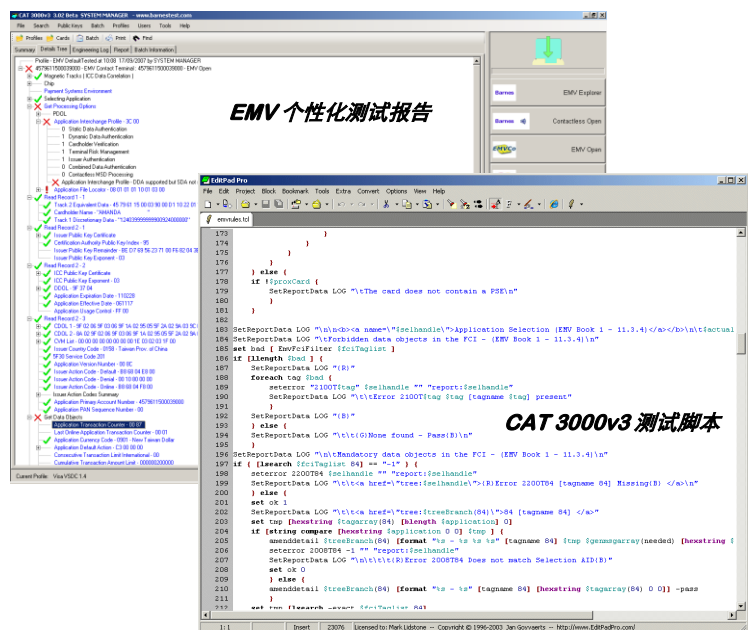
CAT 3000v3 3.02 Beta SYSTEM MANAGER - www.barnestest.com

File Search Public Keys Batch Profiles Users Tools Help

Profiles Cards Batch Print Find

Summary Details Tree Engineering Log Report Batch Information

Profile - EMV Default Tested at 10:08 17/09/2007 by SYSTEM MANAGER

4579611500039000 - EMV Contact Terminal : 4579611500039000 - EMV Open

Magnetic Tracks | ICC Data Correlation |

Chip

Payment Systems Environment

Selecting Application

Set Processing Options

PDOL

Application Interchange Profile - 3C 00

0 Static Data Authentication

1 Dynamic Data Authentication

1 Cardholder Verification

1 Terminal Risk Management

1 Issuer Authentication

0 Combined Data Authentication

0 Contactless MSD Processing

Application Interchange Profile : DDA supported but SDA not

Application File Locator - 08 01 01 00 10 01 03 00

Read Record 1 - 1

Track 2 Equivalent Data - 45 79 61 15 00 03 90 00 D1 10 22 01

Cardholder Name - "WHANDA

Track 1 Discretionary Data - "1240399999999992400000"

Read Record 2 - 1

Issuer Public Key Certificate

Certification Authority Public Key Index - 95

Issuer Public Key Remainder - 8E D7 69 56 23 71 00 F6 02 04 38

Issuer Public Key Exponent - 03

Read Record 2 - 2

ICC Public Key Certificate

ICC Public Key Exponent - 03

DDOL - 9F 37 04

Application Expiration Date - 110228

Application Effective Date - 061117

Application Usage Control - FF 00

Read Record 2 - 3

CDOL 1 - 9F 02 06 9F 03 06 9F 1A 02 95 05 5F 2A 02 9A 03 9C 01

CDOL 2 - 8A 02 9F 02 06 9F 03 06 9F 1A 02 95 05 5F 2A 02 9A 03

CVM List - 00 00 00 00 00 00 00 00 42 03 1E 03 02 03 1F 00

Issuer Country Code - 0156 - Taiwan Prov. of China

5F30 Service Code 201

Application Version Number - 00 8C

Issuer Action Code - Default - 00 60 04 E8 00

Issuer Action Code - Denial - 00 10 00 00 00

Issuer Action Code - Online - 00 60 04 F8 00

Issuer Action Codes Summary

Application Primary Account Number - 4579611500039000

Application PAN Sequence Number - 00

Get Data Objects

Application Transaction Counter - 00 07

Last Online Application Transaction Counter - 00 01

Application Currency Code - 0901 - New Taiwan Dollar

Application Default Action - C3 00 00 00

Consecutive Transaction Limit International - 00

Cumulative Transaction Amount Limit - 000000200000

Current Profile: Visa VSDC 1.4

Barnes EMV Explorer

Barnes Contactless Open

EMV Open

EMV 个性化测试报告

EditPad Pro

File Edit Project Block Bookmark Tools Extra Convert Options View Help

emvrules.tcl

173 }
174 }
175 }
176 }
177 } else {
178 if !$proxCard {
179 SetReportData LOG "\tThe card does not contain a PSE\n"
180 }
181 }
182
183 SetReportData LOG "\n\n<b><a name=\"$selhandle\">Application Selection (EMV Book 1 - 11.3.4)</a></b>\n\t$actual
184 SetReportData LOG "\tForbidden data objects in the FCI - (EMV Book 1 - 11.3.4)\n"
185 set bad [ EmvFciFilter $fciTaglist ]
186 if {[llength $bad ] {
187 SetReportData LOG "(R)"
188 foreach tag $bad {
189 seterror "2100T$tag" $selhandle "" "report:$selhandle"
190 SetReportData LOG "\t\tError 2100T$tag $tag [tagname $tag] present"
191 }
192 SetReportData LOG "(B)"
193 } else {
194 SetReportData LOG "\t\t(G)None found - Pass(B)\n"
195 }
196
197 SetReportData LOG "\n\tMandatory data objects in the FCI - (EMV Book 1 - 11.3.4)\n"
198 if { [lsearch $fciTaglist 84] == "-1" } {
199 seterror 2200T84 $selhandle "" "report:$selhandle"
200 SetReportData LOG "\t\t<a href=\"tree:$selhandle\">(R)Error 2200T84 [tagname 84] Missing(B) </a>\n"
201 } else {
202 set ok 1
203 SetReportData LOG "\t\t<a href=\"tree:$treeBranch(84)\">84 [tagname 84] </a>"
204 set tmp [hexstring $tagarray(84) [blength $application] 0]
205 if {[string compare [hexstring $application 0 0] $tmp ] {
206 amenddetail $treeBranch(84) [format "%s - %s %s %s" [tagname 84] $tmp $genmsgarray(needed) [hexstring $
207 seterror 2008T84 -1 "" "report:$selhandle"
208 SetReportData LOG "\n\t\t\t(R)Error 2008T84 Does not match Selection AID(B)"
209 set ok 0
210 } else {
211 amenddetail $treeBranch(84) [format "%s - %s" [tagname 84] [hexstring $tagarray(84) 0 0]] -pass
212 }
213 set tmp [lsearch -exact $fciTaglist 84]

CAT 3000v3 测试脚本

1 : 1 Insert 23076 Licensed to: Mark Lidstone -- Copyright © 1996-2003 Jan Goyvaerts -- http://www.EditPadPro.com/